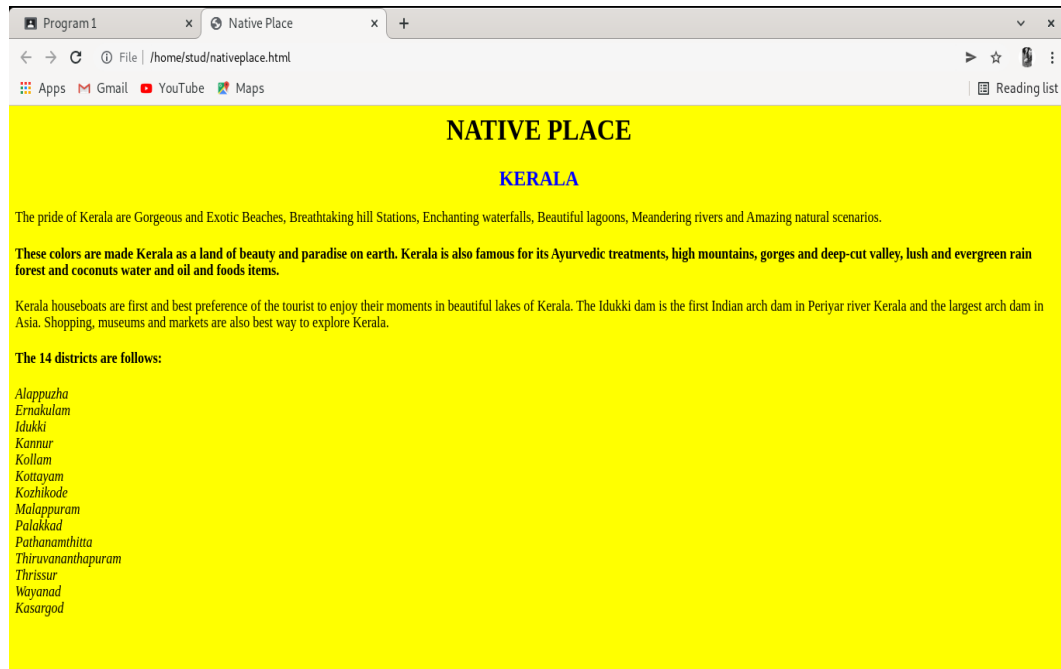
Program 1 ×
Native Place ×
+

File | /home/stud/nativeplace.html

Apps Gmail YouTube Maps
Reading list

NATIVE PLACE

KERALA

The pride of Kerala are Gorgeous and Exotic Beaches, Breathtaking hill Stations, Enchanting waterfalls, Beautiful lagoons, Meandering rivers and Amazing natural scenarios.

**These colors are made Kerala as a land of beauty and paradise on earth. Kerala is also famous for its Ayurvedic treatments, high mountains, gorges and deep-cut valley, lush and evergreen rain forest and coconuts water and oil and foods items.**

Kerala houseboats are first and best preference of the tourist to enjoy their moments in beautiful lakes of Kerala. The Idukki dam is the first Indian arch dam in Periyar river Kerala and the largest arch dam in Asia. Shopping, museums and markets are also best way to explore Kerala.

**The 14 districts are follows:**

*Alappuzha*
*Ernakulam*
*Idukki*
*Kannur*
*Kollam*
*Kottayam*
*Kozhikode*
*Malappuram*
*Palakkad*
*Pathanamthitta*
*Thiruvananthapuram*
*Thrissur*
*Wayanad*
*Kasargod*